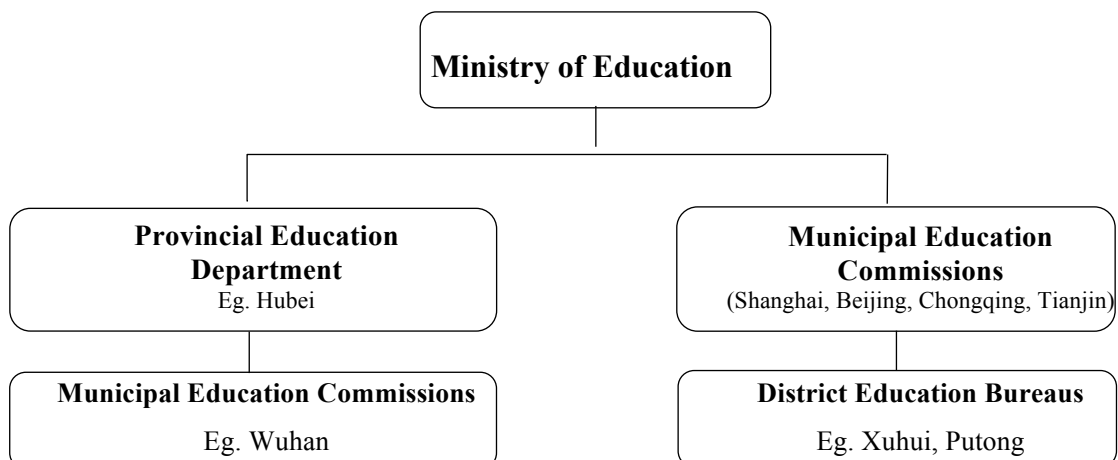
Ministry of Education

Provincial Education Department
Eg. Hubei

Municipal Education Commissions
(Shanghai, Beijing, Chongqing, Tianjin)

Municipal Education Commissions
Eg. Wuhan

District Education Bureaus
Eg. Xuhui, Putong